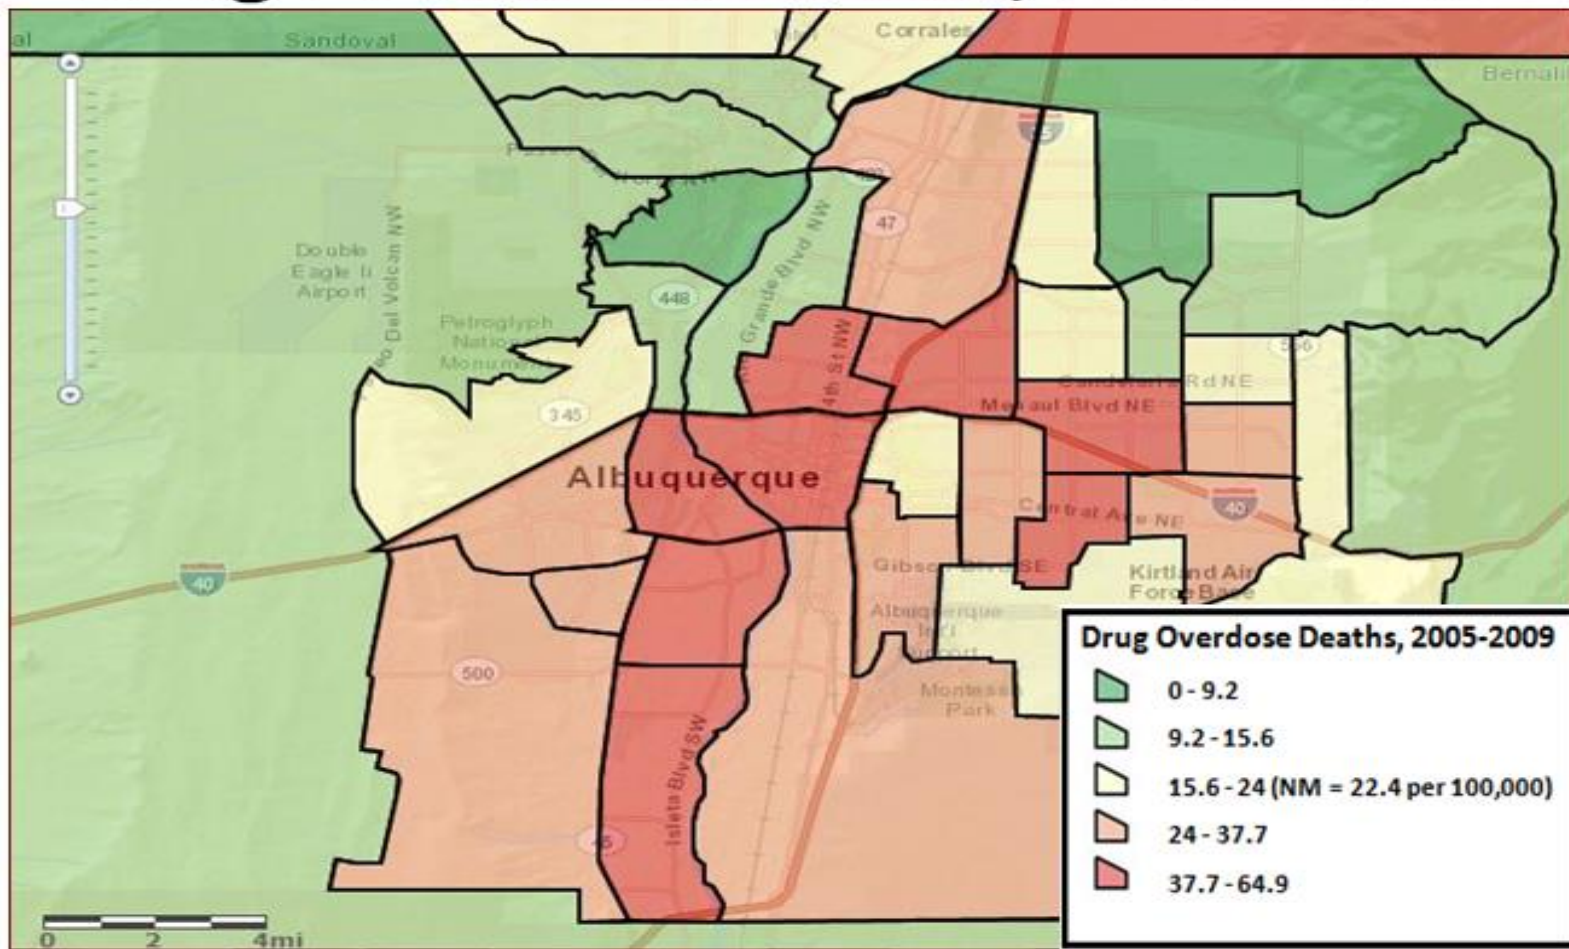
al
Sandoval
Corrales
Bernalil
25
47
Double Eagle II Airport
Rio Del Volcan NW
Petroglyph National Monument
448
Rio Grande Blvd NW
4th St NW
556
Sandia Rd NE
Menaul Blvd NE
345
Albuquerque
Central Ave NE
40
40
Gibson Blvd SE
Kirtland Air Force Base
Albuquerque Intl Airport
Montessa Park
500
Isleta Blvd SW
45
0 2 4mi

Drug Overdose Deaths, 2005-2009
0 - 9.2
9.2 - 15.6
15.6 - 24 (NM = 22.4 per 100,000)
24 - 37.7
37.7 - 64.9